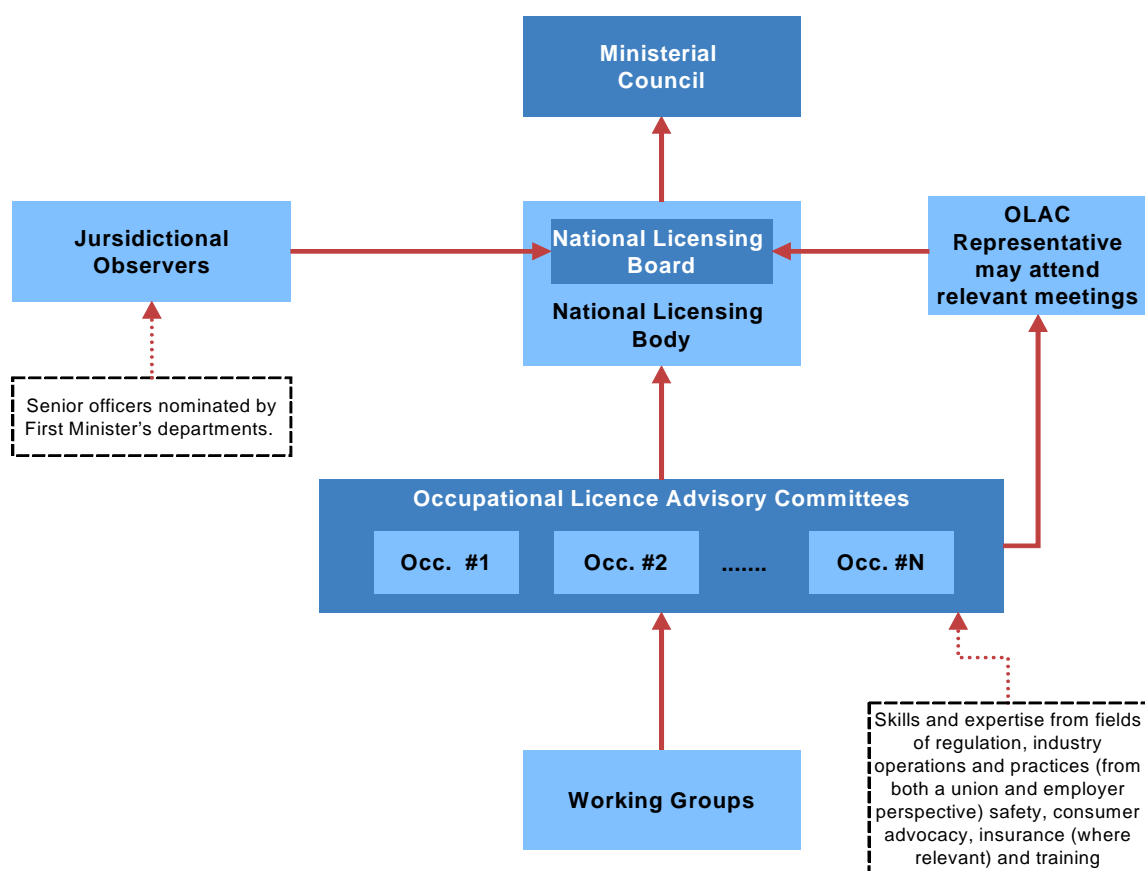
Ministerial Council

Jursidictional Observers

National Licensing Board

National Licensing Body

OLAC Representative may attend relevant meetings

Senior officers nominated by First Minister's departments.

Occupational Licence Advisory Committees

Occ. #1

Occ. #2

.......

Occ. #N

Working Groups

Skills and expertise from fields of regulation, industry operations and practices (from both a union and employer perspective) safety, consumer advocacy, insurance (where relevant) and training